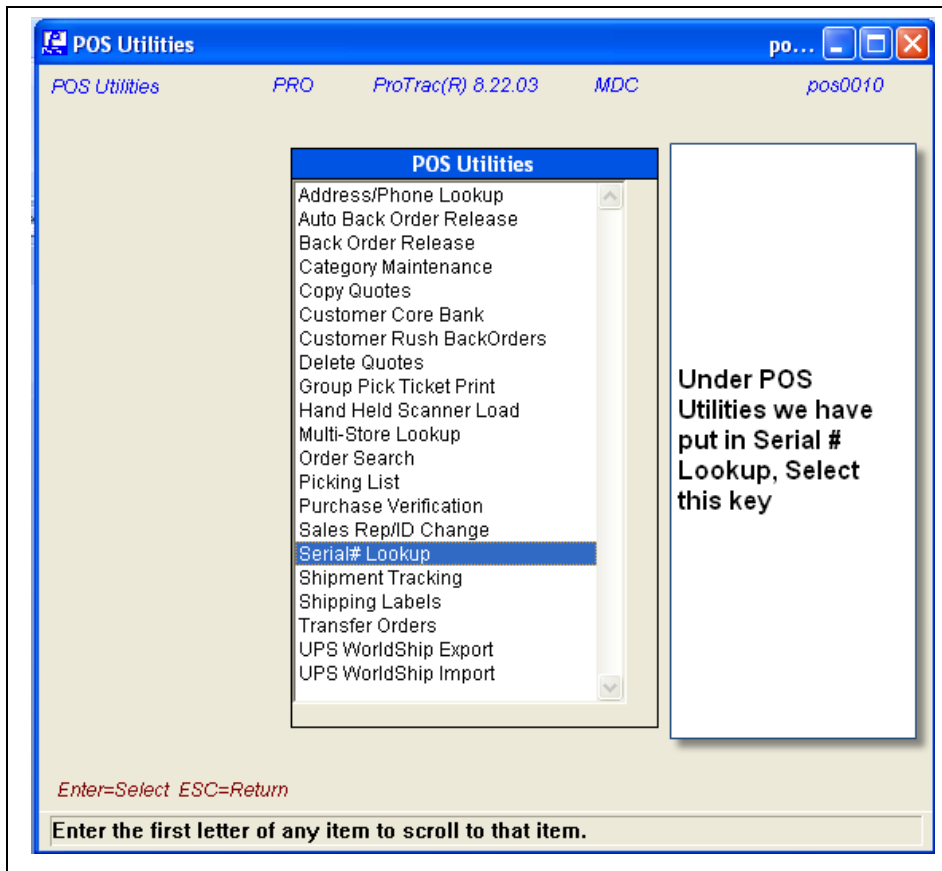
POS Utilities po...

POS Utilities PRO ProTrac(R) 8.22.03 MDC pos0010

POS Utilities

Address/Phone Lookup
Auto Back Order Release
Back Order Release
Category Maintenance
Copy Quotes
Customer Core Bank
Customer Rush BackOrders
Delete Quotes
Group Pick Ticket Print
Hand Held Scanner Load
Multi-Store Lookup
Order Search
Picking List
Purchase Verification
Sales Rep/ID Change
Serial# Lookup
Shipment Tracking
Shipping Labels
Transfer Orders
UPS WorldShip Export
UPS WorldShip Import

Under POS Utilities we have put in Serial # Lookup, Select this key

Enter=Select ESC=Return

Enter the first letter of any item to scroll to that item.